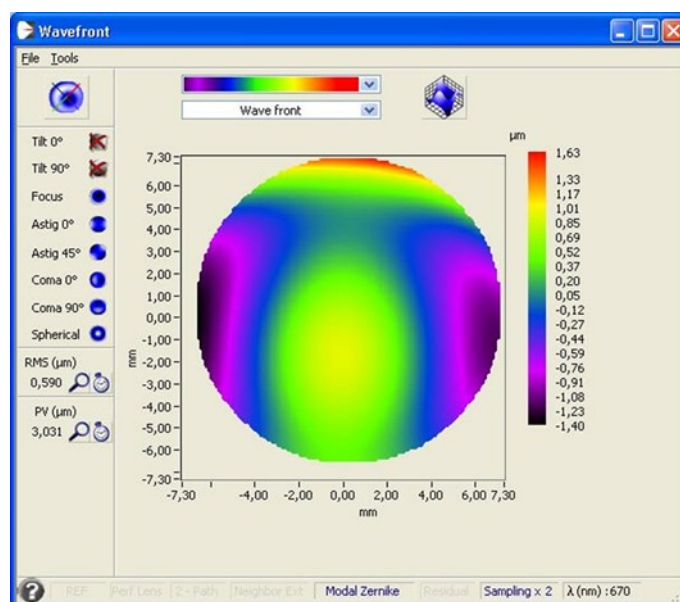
Wavefront

File Tools

Wave front

Tilt 0°
Tilt 90°
Focus
Astig 0°
Astig 45°
Coma 0°
Coma 90°
Spherical

RMS (µm)
0,590

PV (µm)
3,031

7,30
6,00
5,00
4,00
3,00
2,00
1,00
0,00
-1,00
-2,00
-3,00
-4,00
-5,00
-6,00
-7,30

mm

-7,30 -4,00 -2,00 0,00 2,00 4,00 6,00 7,30

mm

µm
1,63
1,33
1,17
1,01
0,85
0,69
0,52
0,37
0,20
0,05
-0,12
-0,27
-0,44
-0,59
-0,76
-0,91
-1,08
-1,23
-1,40

REF | Perf Lens | Z - Path | Neighbor Ext | Modal Zernike | Residual | Sampling x 2 | λ (nm) :670